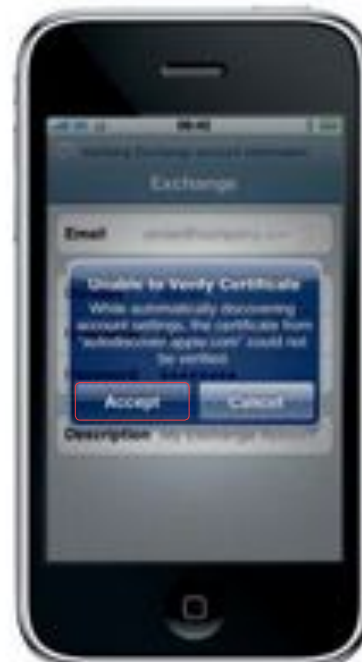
09:42

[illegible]

Exchange

Email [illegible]

Unable to Verify Certificate

While automatically discovering account settings, the certificate from "autodiscover.apple.com" could not be verified.

Accept

Cancel

Description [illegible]